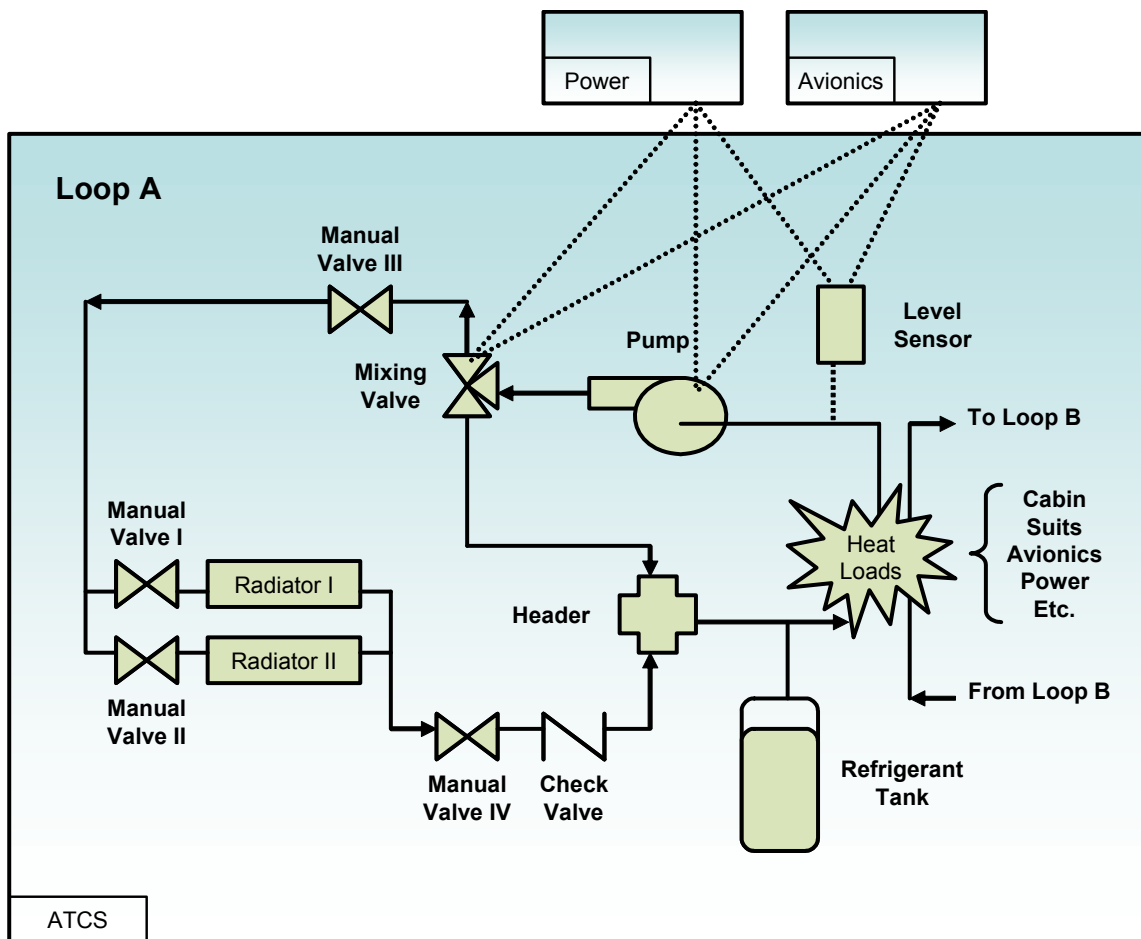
Power

Avionics

Loop A

Manual Valve III

Pump

Level Sensor

Mixing Valve

To Loop B

Manual Valve I

Radiator I

Heat Loads

Cabin Suits Avionics Power Etc.

Header

Radiator II

Manual Valve II

From Loop B

Manual Valve IV

Check Valve

Refrigerant Tank

ATCS